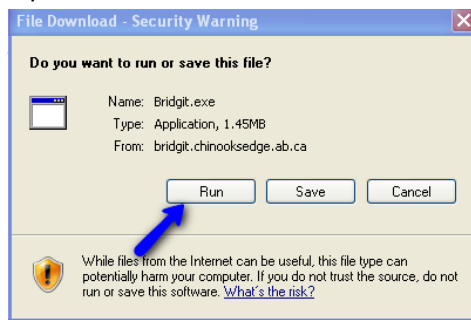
File Download - Security Warning

Do you want to run or save this file?

Name: Bridgit.exe
Type: Application, 1.45MB
From: bridgit.chinooksedge.ab.ca

Run
Save
Cancel

While files from the Internet can be useful, this file type can potentially harm your computer. If you do not trust the source, do not run or save this software. What's the risk?